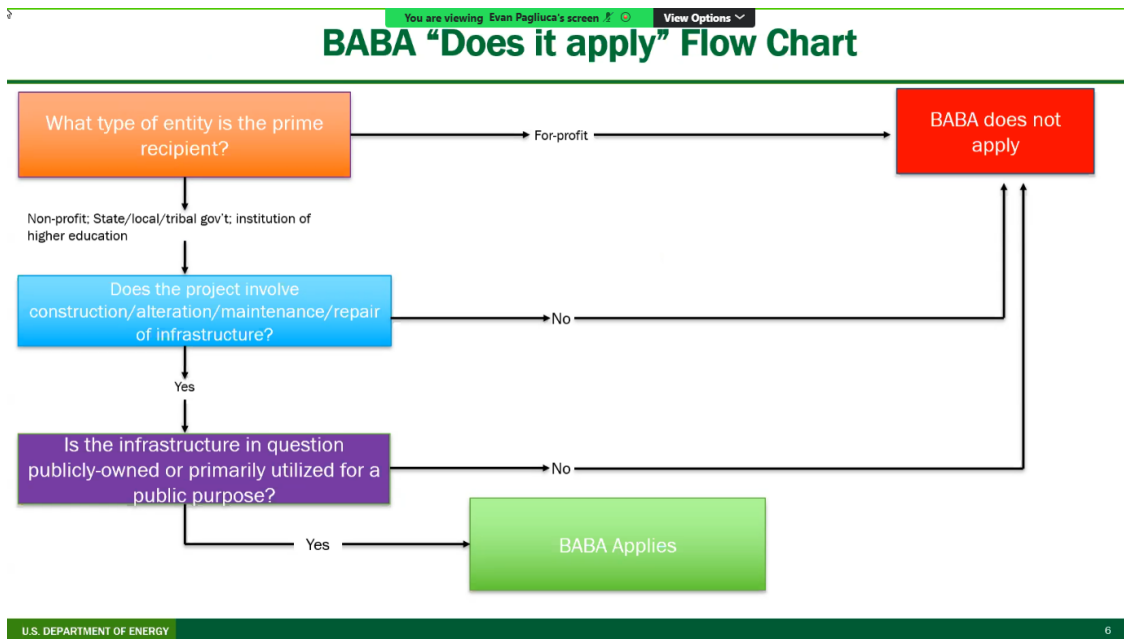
You are viewing Evan Pagliuca's screen

View Options

BABA “Does it apply” Flow Chart

What type of entity is the prime recipient?

For-profit

BABA does not apply

Non-profit; State/local/tribal gov't; institution of higher education

Does the project involve construction/alteration/maintenance/repair of infrastructure?

No

Yes

Is the infrastructure in question publicly-owned or primarily utilized for a public purpose?

No

Yes

BABA Applies

U.S. DEPARTMENT OF ENERGY

6